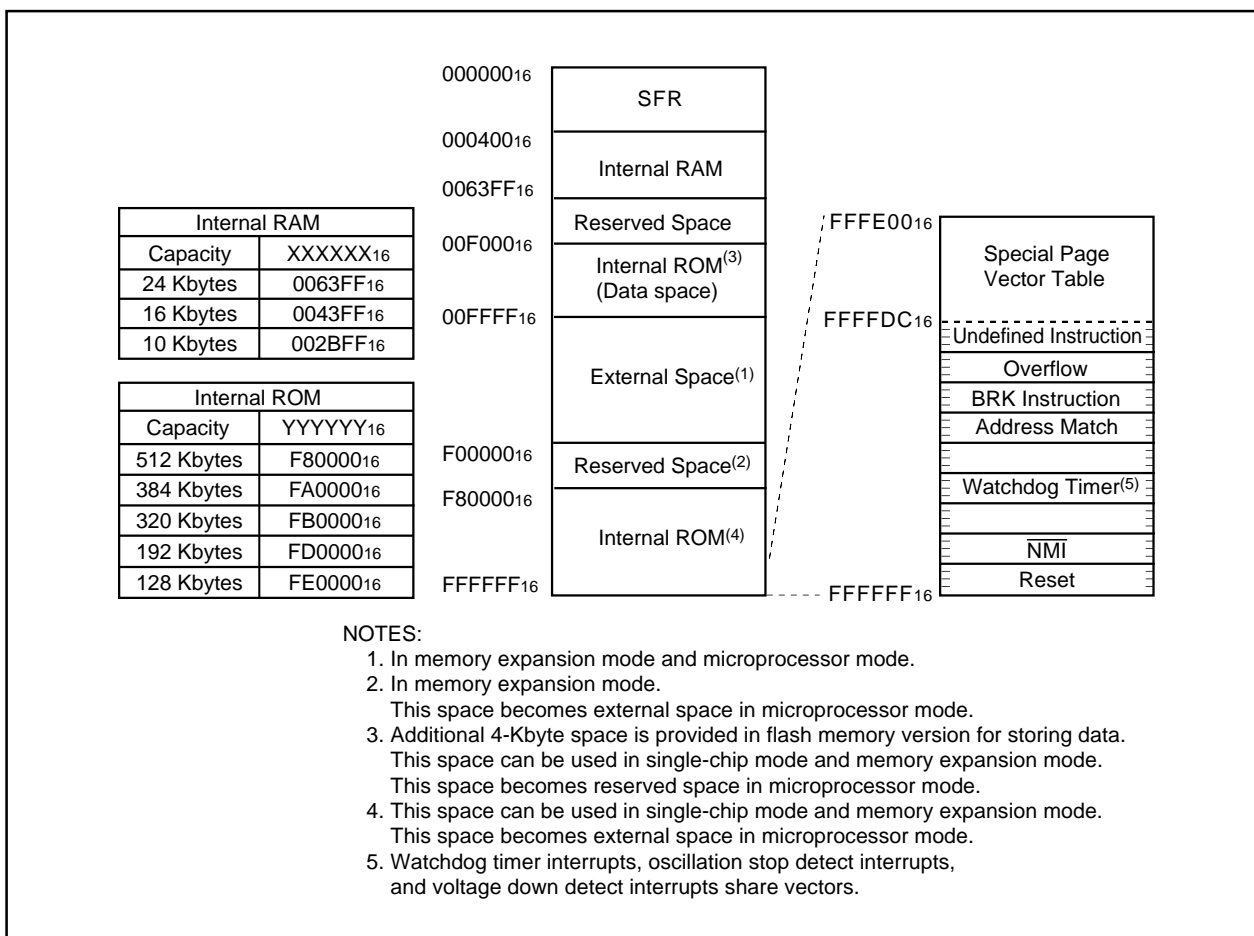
| Internal RAM | |
|---|---|
| Capacity | XXXXXX$_{16}$ |
| 24 Kbytes | 0063FF$_{16}$ |
| 16 Kbytes | 0043FF$_{16}$ |
| 10 Kbytes | 002BFF$_{16}$ |

| Internal ROM | |
|---|---|
| Capacity | YYYYYY$_{16}$ |
| 512 Kbytes | F80000$_{16}$ |
| 384 Kbytes | FA0000$_{16}$ |
| 320 Kbytes | FB0000$_{16}$ |
| 192 Kbytes | FD0000$_{16}$ |
| 128 Kbytes | FE0000$_{16}$ |

000000$_{16}$
SFR
000400$_{16}$
Internal RAM
0063FF$_{16}$
Reserved Space
00F000$_{16}$
Internal ROM$^{(3)}$
(Data space)
00FFFF$_{16}$
External Space$^{(1)}$
F00000$_{16}$
Reserved Space$^{(2)}$
F80000$_{16}$
Internal ROM$^{(4)}$
FFFFFF$_{16}$

FFFE00$_{16}$
Special Page Vector Table
FFFFDC$_{16}$
Undefined Instruction
Overflow
BRK Instruction
Address Match
Watchdog Timer$^{(5)}$
$\overline{NMI}$
Reset
FFFFFF$_{16}$

NOTES:
1. In memory expansion mode and microprocessor mode.
2. In memory expansion mode.
This space becomes external space in microprocessor mode.
3. Additional 4-Kbyte space is provided in flash memory version for storing data.
This space can be used in single-chip mode and memory expansion mode.
This space becomes reserved space in microprocessor mode.
4. This space can be used in single-chip mode and memory expansion mode.
This space becomes external space in microprocessor mode.
5. Watchdog timer interrupts, oscillation stop detect interrupts,
and voltage down detect interrupts share vectors.